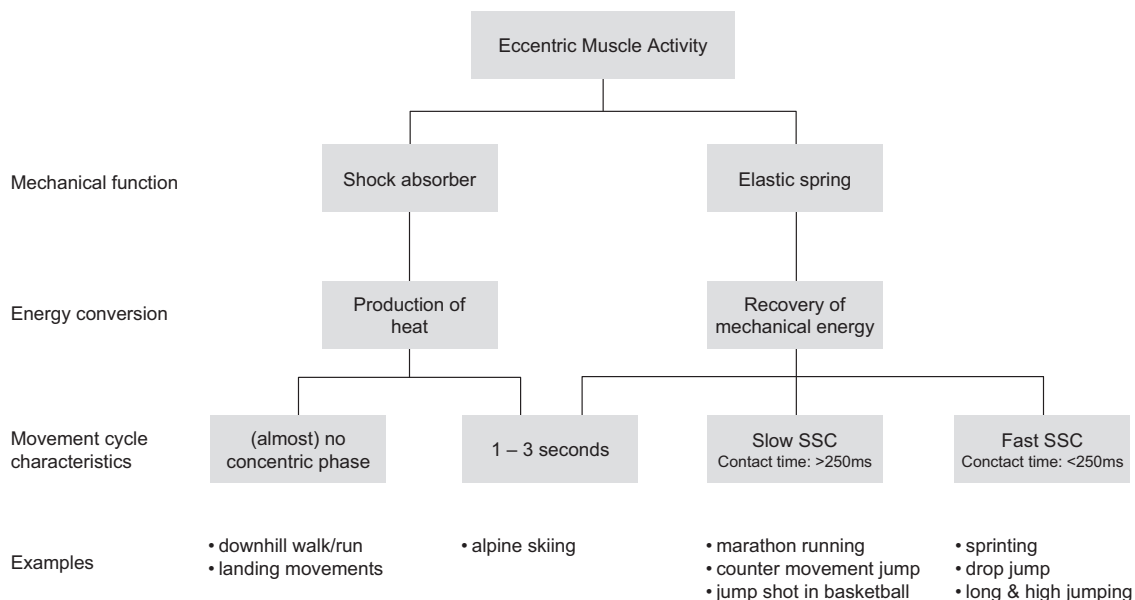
Eccentric Muscle Activity

Mechanical function

Shock absorber

Elastic spring

Energy conversion

Production of heat

Recovery of mechanical energy

Movement cycle characteristics

(almost) no concentric phase

1 – 3 seconds

Slow SSC
Contact time: >250ms

Fast SSC
Conctact time: <250ms

Examples

• downhill walk/run
• landing movements

• alpine skiing

• marathon running
• counter movement jump
• jump shot in basketball

• sprinting
• drop jump
• long & high jumping